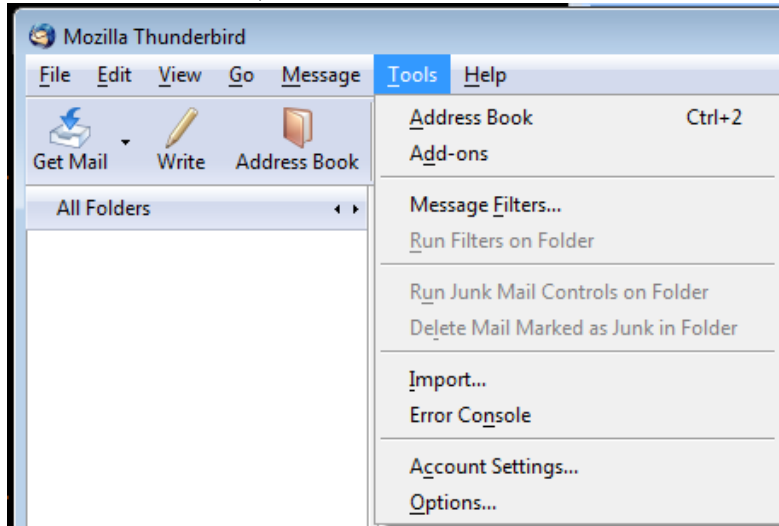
Mozilla Thunderbird

File Edit View Go Message Tools Help

Get Mail Write Address Book

All Folders

Address Book Ctrl+2
Add-ons

Message Filters...
Run Filters on Folder

Run Junk Mail Controls on Folder
Delete Mail Marked as Junk in Folder

Import...
Error Console

Account Settings...
Options...